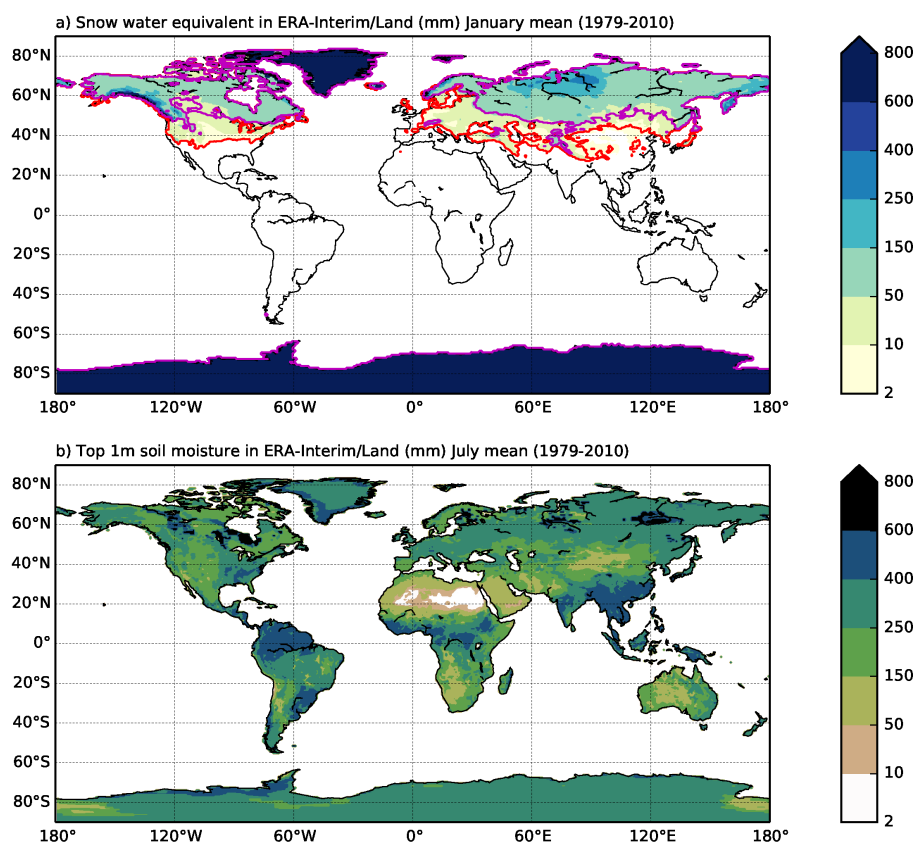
a) Snow water equivalent in ERA-Interim/Land (mm) January mean (1979-2010)

80°N
60°N
40°N
20°N
0°
20°S
40°S
60°S
80°S

180°
120°W
60°W
0°
60°E
120°E
180°

800
600
400
250
150
50
10
2

b) Top 1m soil moisture in ERA-Interim/Land (mm) July mean (1979-2010)

80°N
60°N
40°N
20°N
0°
20°S
40°S
60°S
80°S

180°
120°W
60°W
0°
60°E
120°E
180°

800
600
400
250
150
50
10
2